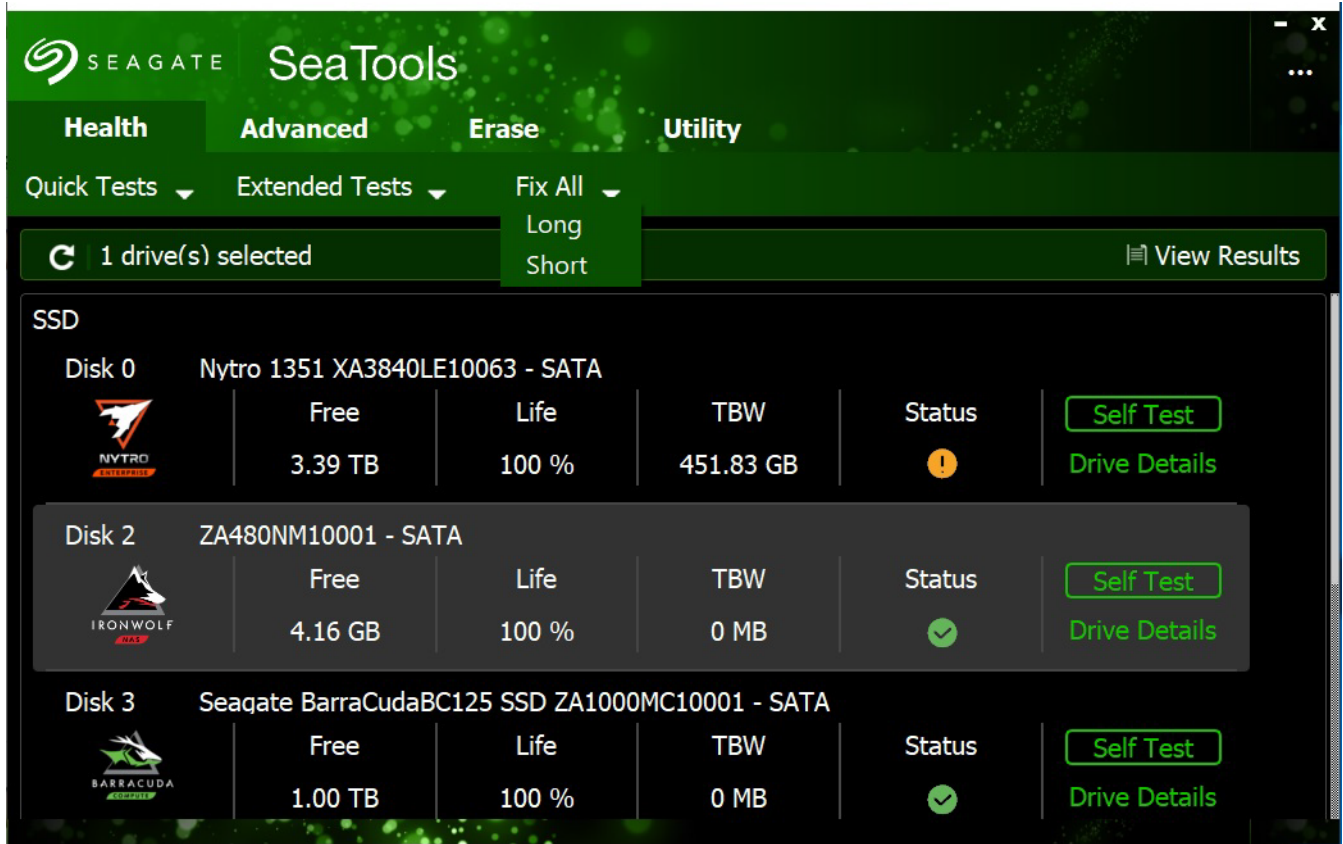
SEAGATE SeaTools

- x
...

Health Advanced Erase Utility

Quick Tests Extended Tests Fix All
Long
Short

1 drive(s) selected View Results

SSD

Disk 0 Nytro 1351 XA3840LE10063 - SATA
NYTRO ENTERPRISE

| Free | Life | TBW | Status | Self Test |
|---|---|---|---|---|
| 3.39 TB | 100 % | 451.83 GB | ! | Drive Details |

Disk 2 ZA480NM10001 - SATA
IRONWOLF NAS

| Free | Life | TBW | Status | Self Test |
|---|---|---|---|---|
| 4.16 GB | 100 % | 0 MB | | Drive Details |

Disk 3 Seagate BarraCudaBC125 SSD ZA1000MC10001 - SATA
BARRACUDA COMPUTE

| Free | Life | TBW | Status | Self Test |
|---|---|---|---|---|
| 1.00 TB | 100 % | 0 MB | | Drive Details |